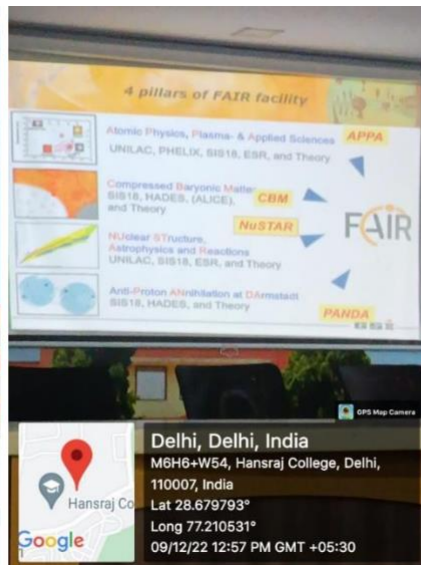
4 pillars of FAIR facility

Atomic Physics, Plasma- & Applied Sciences
UNILAC, PHELIX, SIS18, ESR, and Theory

APPA

Compressed Baryonic Matter
SIS18, HADES, (ALICE), and Theory

CBM

NuSTAR

NUclear STructure, Astrophysics and Reactions
UNILAC, SIS18, ESR, and Theory

FAIR

Anti-Proton ANnihilation at DArmstadt
SIS18, HADES, and Theory

PANDA

GPS Map Camera

Delhi, Delhi, India
M6H6+W54, Hansraj College, Delhi, 110007, India
Lat 28.679793°
Long 77.210531°
09/12/22 12:57 PM GMT +05:30

Hansraj Co

Google